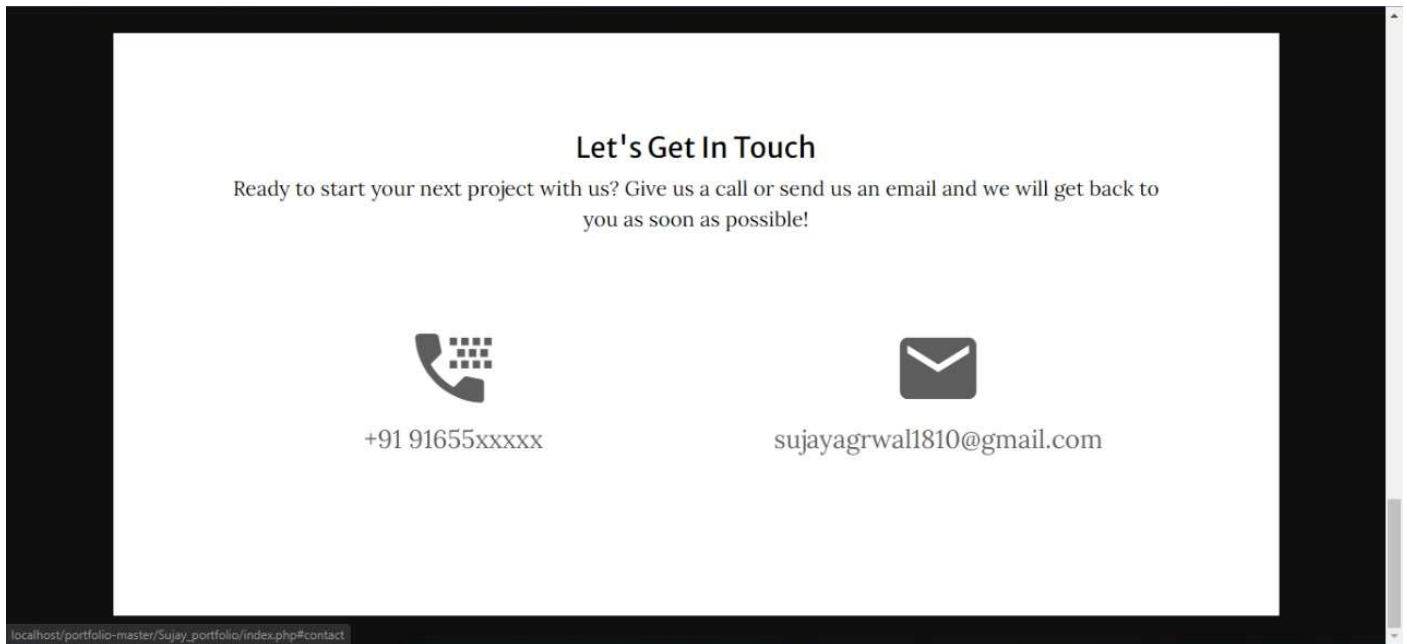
Let's Get In Touch

Ready to start your next project with us? Give us a call or send us an email and we will get back to you as soon as possible!

+91 91655xxxxx

sujayagrwal1810@gmail.com

localhost/portfolio-master/Sujay_portfolio/index.php#contact